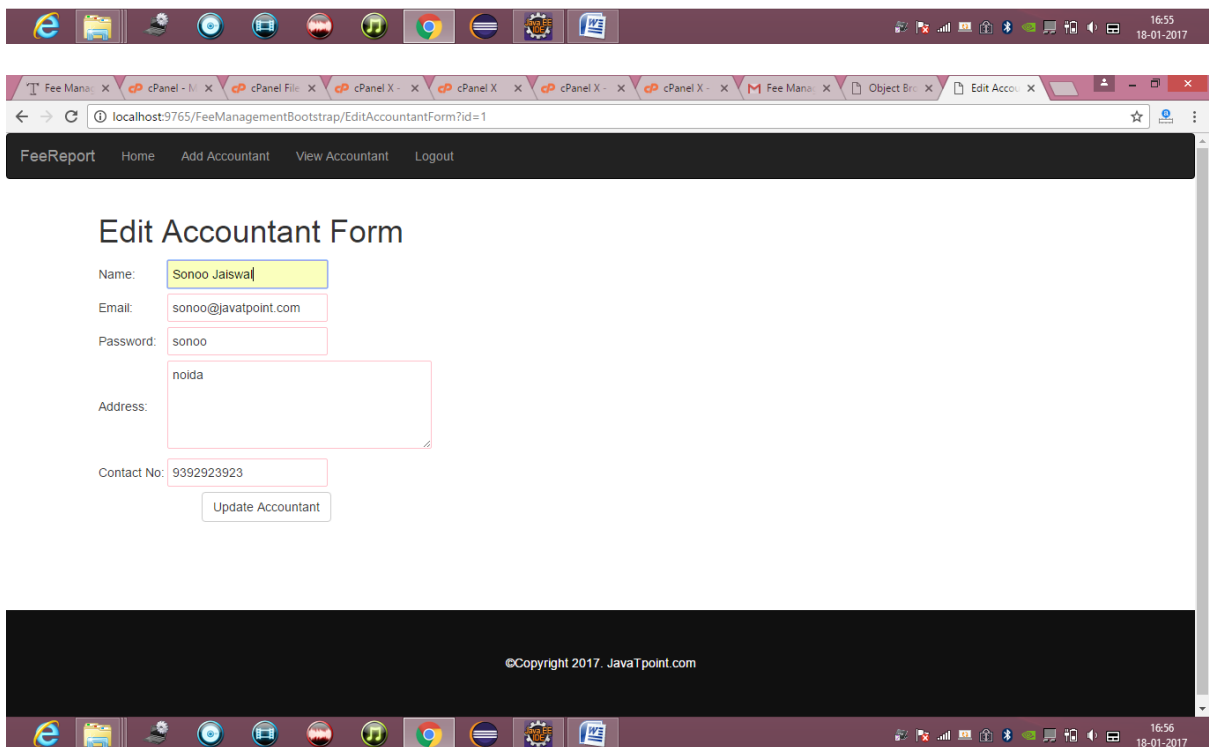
Java EE IDE

16:55
18-01-2017

Fee Mana ×
cPanel - M ×
cPanel File ×
cPanel X - ×
cPanel X ×
cPanel X - ×
cPanel X - ×
Fee Mana ×
Object Bro ×
Edit Accou ×

localhost:9765/FeeManagementBootstrap/EditAccountantForm?id=1

FeeReport Home Add Accountant View Accountant Logout

Edit Accountant Form

Name: Sonoo Jaiswal

Email: sonoo@javatpoint.com

Password: sonoo

Address: noida

Contact No: 9392923923

Update Accountant

©Copyright 2017. JavaTpoint.com

Java EE IDE

16:56
18-01-2017